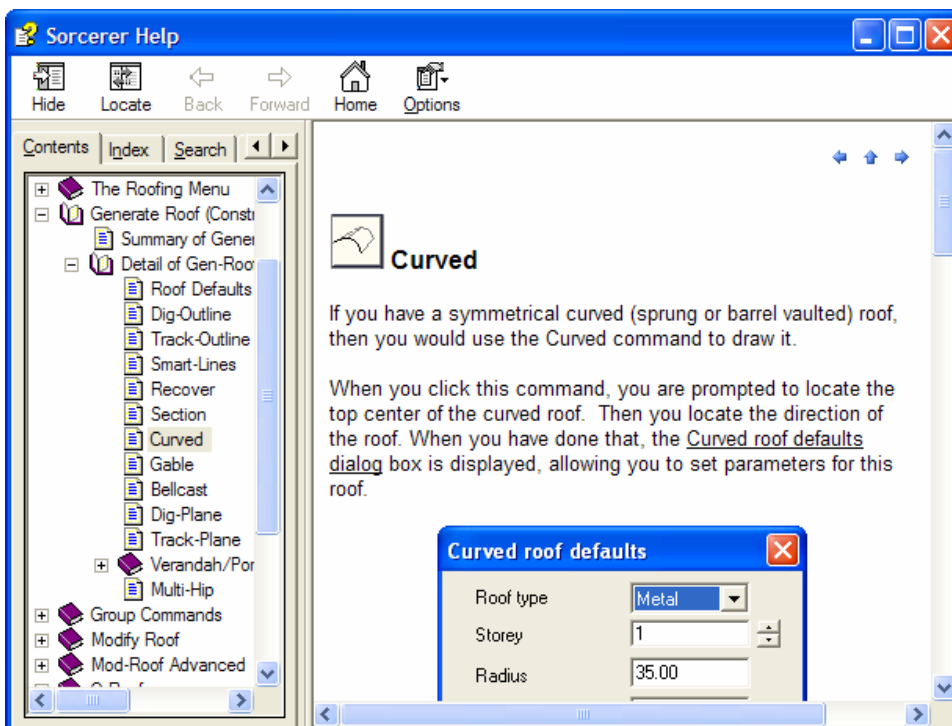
Sorcerer Help

Hide Locate Back Forward Home Options

Contents Index Search

The Roofing Menu
Generate Roof (Constr
Summary of Gener
Detail of Gen-Roo
Roof Defaults
Dig-Outline
Track-Outline
Smart-Lines
Recover
Section
Curved
Gable
Bellcast
Dig-Plane
Track-Plane
Verandah/Por
Multi-Hip
Group Commands
Modify Roof
Mod-Roof Advanced
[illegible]

Curved

If you have a symmetrical curved (sprung or barrel vaulted) roof, then you would use the Curved command to draw it.

When you click this command, you are prompted to locate the top center of the curved roof. Then you locate the direction of the roof. When you have done that, the Curved roof defaults dialog box is displayed, allowing you to set parameters for this roof.

Curved roof defaults

Roof type Metal
Storey 1
Radius 35.00